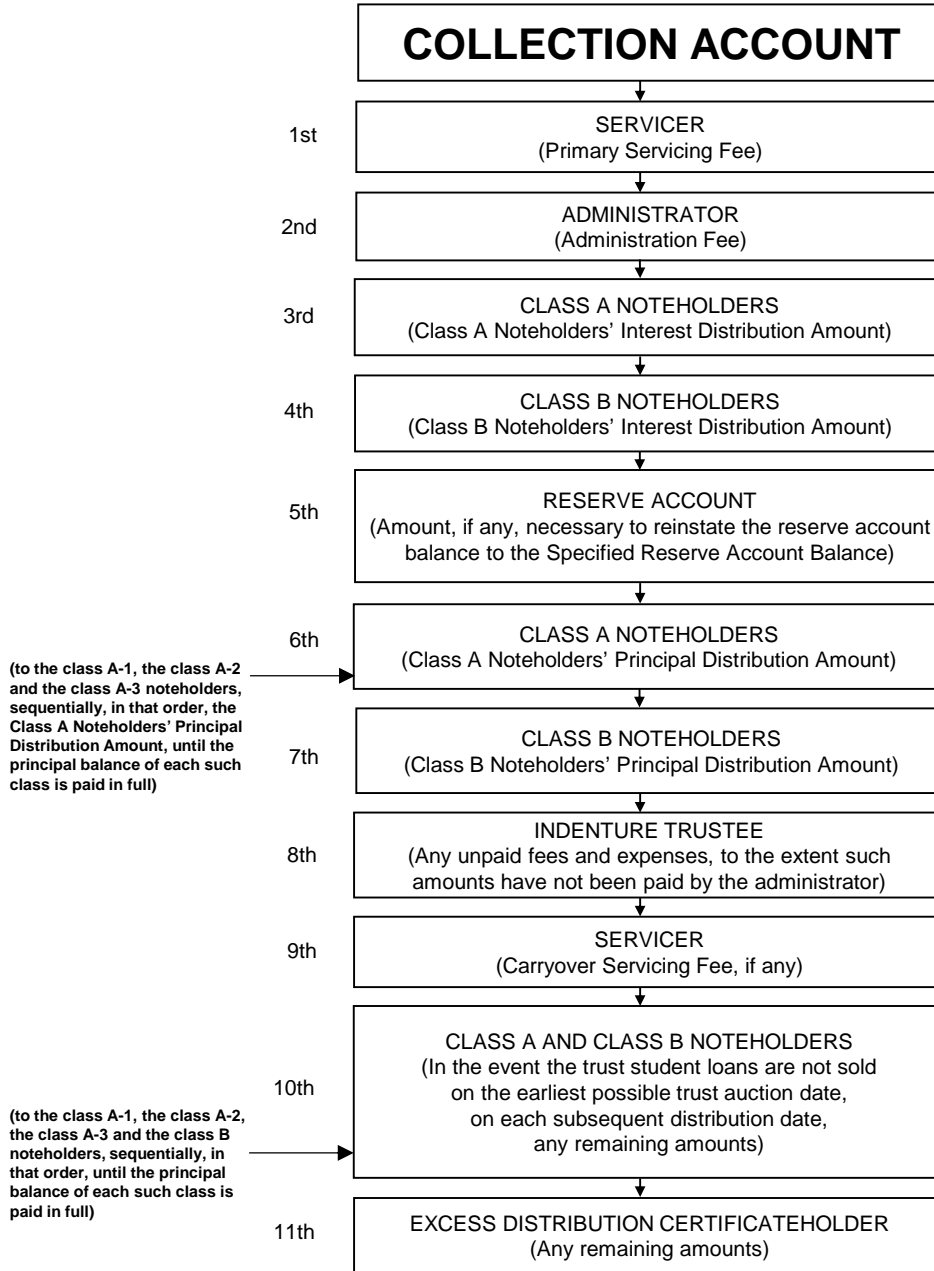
COLLECTION ACCOUNT

1st

SERVICER
(Primary Servicing Fee)

2nd

ADMINISTRATOR
(Administration Fee)

3rd

CLASS A NOTEHOLDERS
(Class A Noteholders' Interest Distribution Amount)

4th

CLASS B NOTEHOLDERS
(Class B Noteholders' Interest Distribution Amount)

5th

RESERVE ACCOUNT
(Amount, if any, necessary to reinstate the reserve account balance to the Specified Reserve Account Balance)

6th

(to the class A-1, the class A-2 and the class A-3 noteholders, sequentially, in that order, the Class A Noteholders' Principal Distribution Amount, until the principal balance of each such class is paid in full)

CLASS A NOTEHOLDERS
(Class A Noteholders' Principal Distribution Amount)

7th

CLASS B NOTEHOLDERS
(Class B Noteholders' Principal Distribution Amount)

8th

INDENTURE TRUSTEE
(Any unpaid fees and expenses, to the extent such amounts have not been paid by the administrator)

9th

SERVICER
(Carryover Servicing Fee, if any)

10th

(to the class A-1, the class A-2, the class A-3 and the class B noteholders, sequentially, in that order, until the principal balance of each such class is paid in full)

CLASS A AND CLASS B NOTEHOLDERS
(In the event the trust student loans are not sold on the earliest possible trust auction date, on each subsequent distribution date, any remaining amounts)

11th

EXCESS DISTRIBUTION CERTIFICATEHOLDER
(Any remaining amounts)